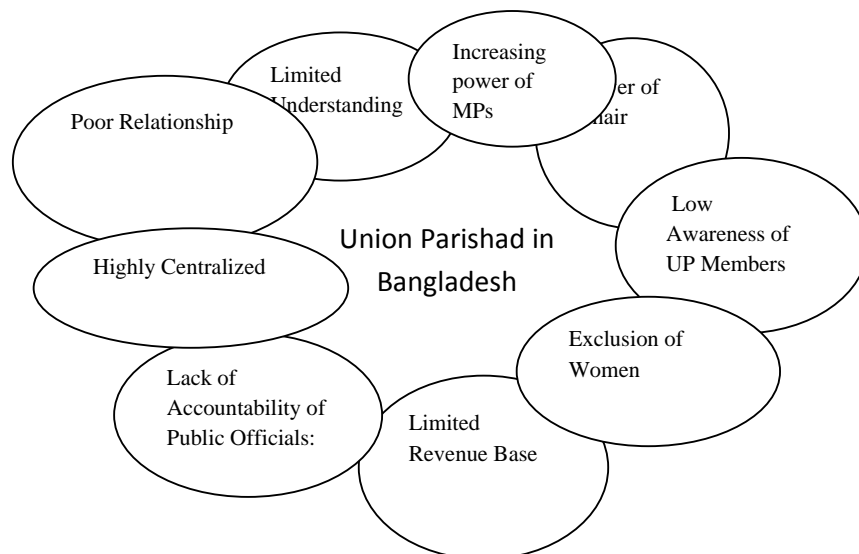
Limited Understanding

Increasing power of MPs

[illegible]er of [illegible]hair

Poor Relationship

Union Parishad in Bangladesh

Low Awareness of UP Members

Highly Centralized

Exclusion of Women

Lack of Accountability of Public Officials:

Limited Revenue Base